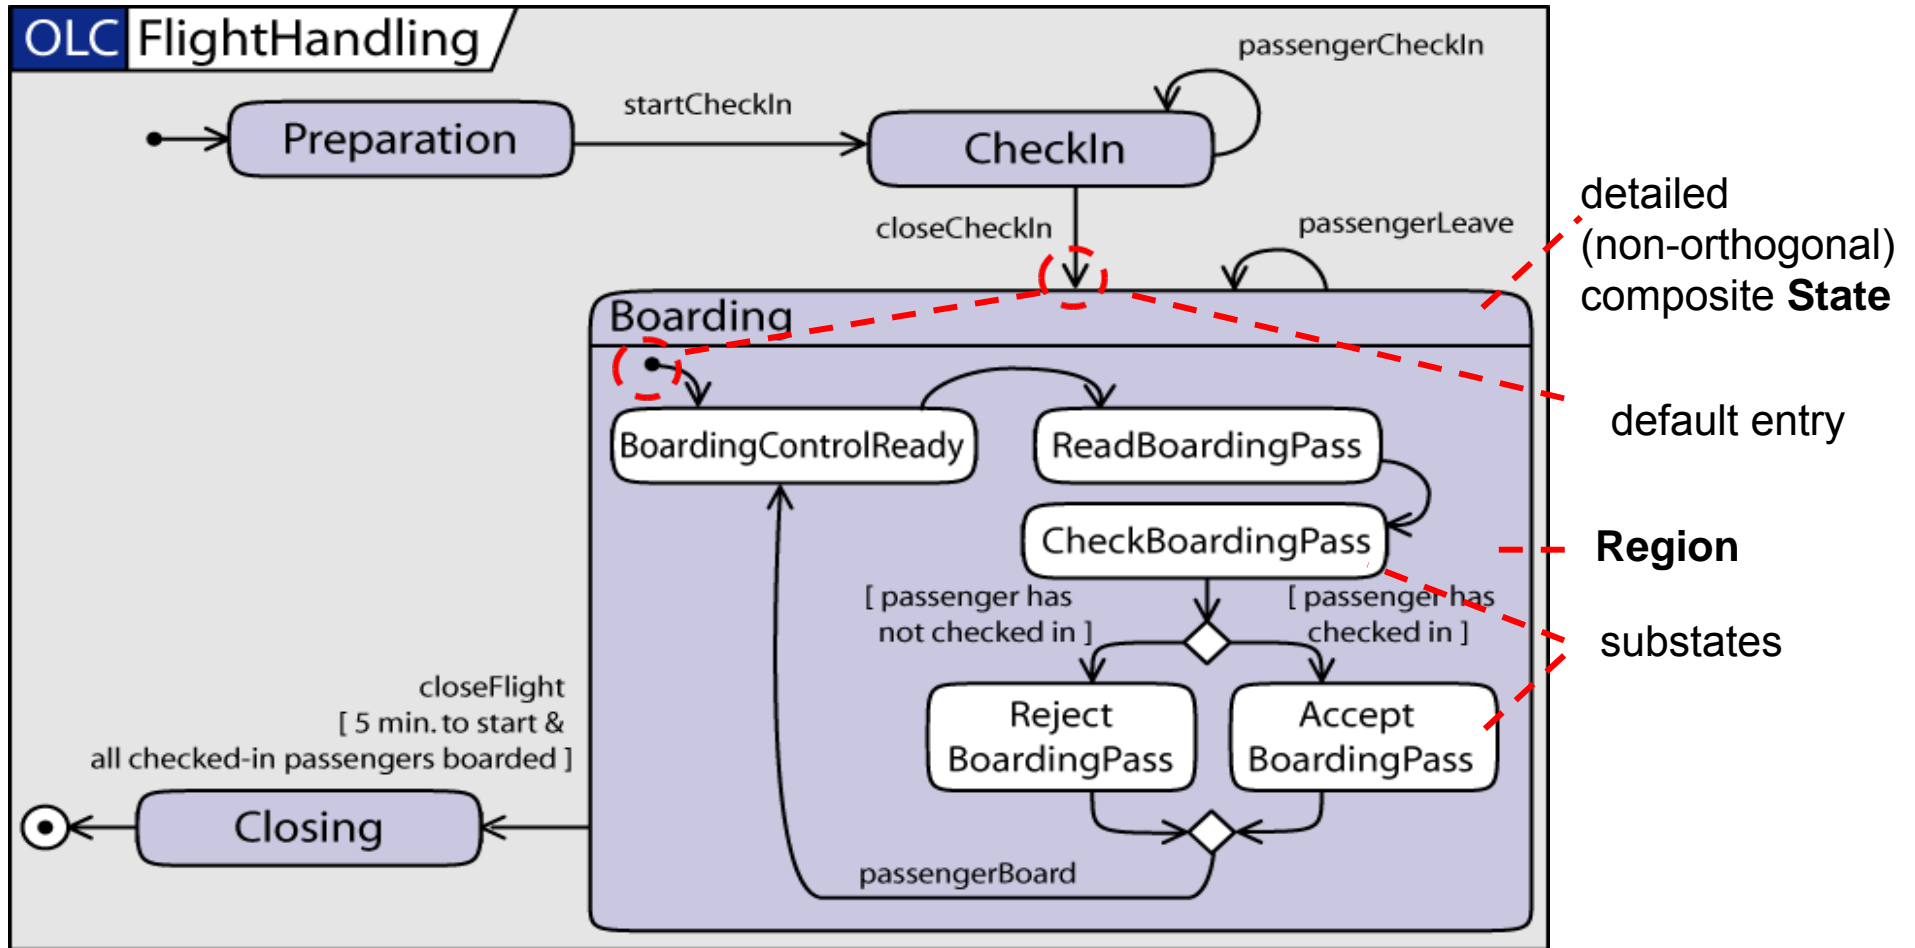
OLC FlightHandling

passengerCheckIn

startCheckIn

Preparation

CheckIn

closeCheckIn

passengerLeave

Boarding

BoardingControlReady

ReadBoardingPass

CheckBoardingPass

[ passenger has not checked in ]

[ passenger has checked in ]

Reject BoardingPass

Accept BoardingPass

passengerBoard

closeFlight [ 5 min. to start & all checked-in passengers boarded ]

Closing

detailed (non-orthogonal) composite **State**

default entry

**Region**

substates